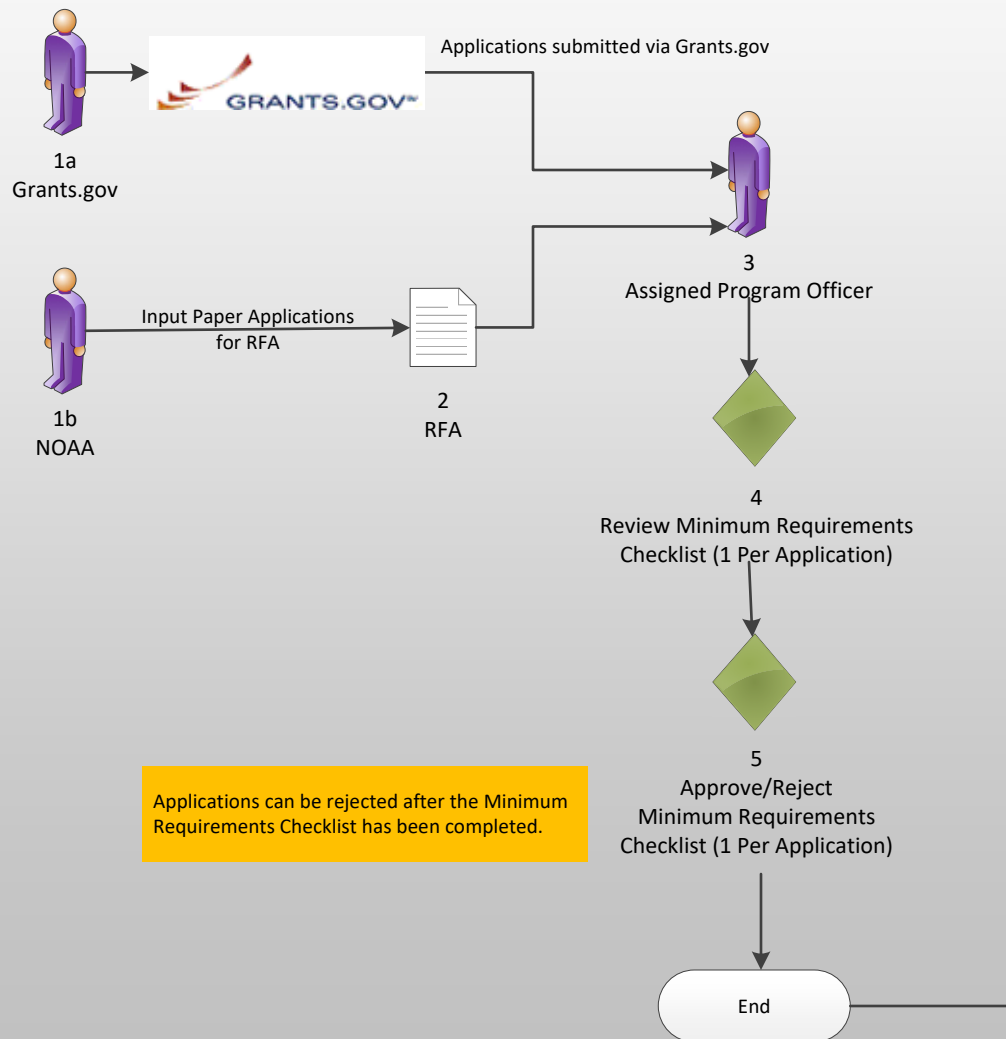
GRANTS.GOV™

Applications submitted via Grants.gov

1a
Grants.gov

3
Assigned Program Officer

Input Paper Applications for RFA

1b
NOAA

2
RFA

4
Review Minimum Requirements Checklist (1 Per Application)

Applications can be rejected after the Minimum Requirements Checklist has been completed.

5
Approve/Reject Minimum Requirements Checklist (1 Per Application)

End